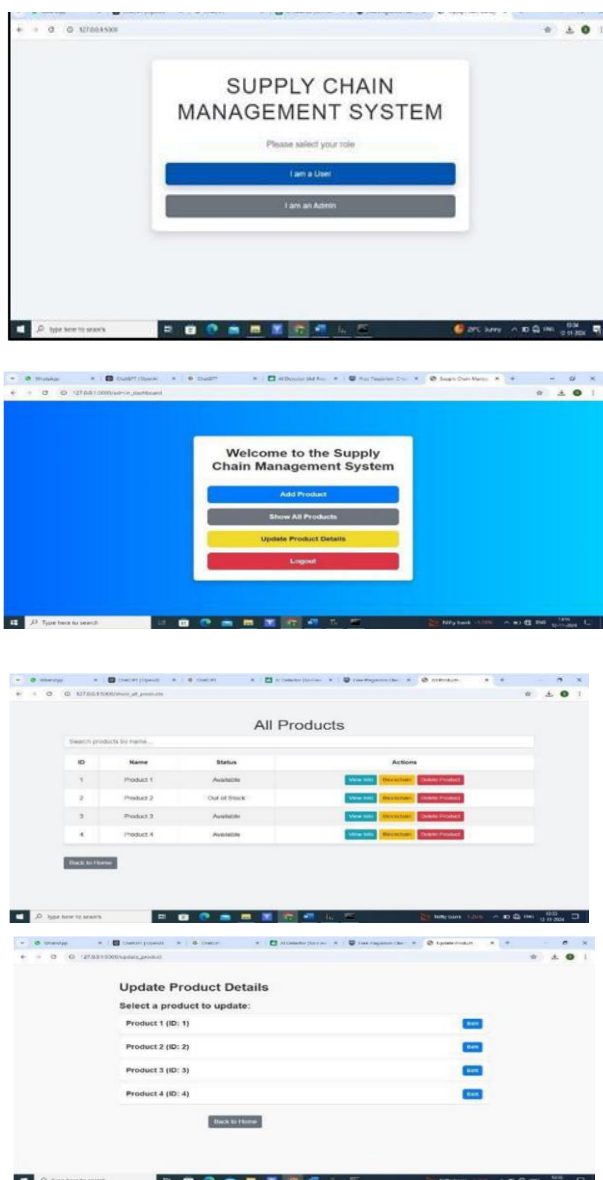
127.0.0.1:5000

SUPPLY CHAIN MANAGEMENT SYSTEM

Please select your role

I am a User

I am an Admin

Type here to search

127.0.0.1:5000/admin_dashboard

Welcome to the Supply Chain Management System

Add Product

Show All Products

Update Product Details

Logout

Type here to search

127.0.0.1:5000/show_all_products

All Products

Search products by name...

| ID | Name | Status | Actions |
|---|---|---|---|
| 1 | Product 1 | Available | View Info Blockchain Delete Product |
| 2 | Product 2 | Out of Stock | View Info Blockchain Delete Product |
| 3 | Product 3 | Available | View Info Blockchain Delete Product |
| 4 | Product 4 | Available | View Info Blockchain Delete Product |

Back to Home

Type here to search

127.0.0.1:5000/update_product

Update Product Details

Select a product to update:

Product 1 (ID: 1) Edit

Product 2 (ID: 2) Edit

Product 3 (ID: 3) Edit

Product 4 (ID: 4) Edit

Back to Home